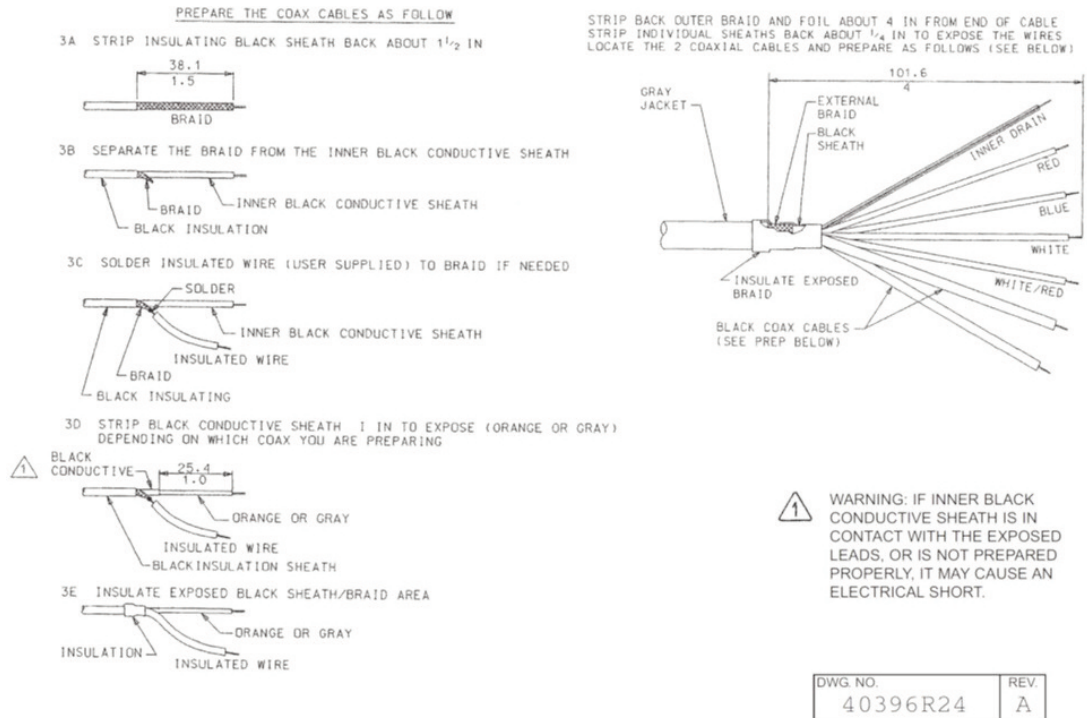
PREPARE THE COAX CABLES AS FOLLOW

3A STRIP INSULATING BLACK SHEATH BACK ABOUT $1^1/_2$ IN

38.1
1.5

BRAID

3B SEPARATE THE BRAID FROM THE INNER BLACK CONDUCTIVE SHEATH

BRAID
INNER BLACK CONDUCTIVE SHEATH
BLACK INSULATION

3C SOLDER INSULATED WIRE (USER SUPPLIED) TO BRAID IF NEEDED

SOLDER
INNER BLACK CONDUCTIVE SHEATH
INSULATED WIRE
BRAID
BLACK INSULATING

3D STRIP BLACK CONDUCTIVE SHEATH 1 IN TO EXPOSE (ORANGE OR GRAY) DEPENDING ON WHICH COAX YOU ARE PREPARING

1
BLACK CONDUCTIVE
25.4
1.0
ORANGE OR GRAY
INSULATED WIRE
BLACKINSULATION SHEATH

3E INSULATE EXPOSED BLACK SHEATH/BRAID AREA

ORANGE OR GRAY
INSULATION
INSULATED WIRE

STRIP BACK OUTER BRAID AND FOIL ABOUT 4 IN FROM END OF CABLE
STRIP INDIVIDUAL SHEATHS BACK ABOUT $^1/_4$ IN TO EXPOSE THE WIRES
LOCATE THE 2 COAXIAL CABLES AND PREPARE AS FOLLOWS (SEE BELOW)

101.6
4

GRAY JACKET
EXTERNAL BRAID
BLACK SHEATH
INNER DRAIN
RED
BLUE
WHITE
WHITE/RED
INSULATE EXPOSED BRAID
BLACK COAX CABLES (SEE PREP BELOW)

1 WARNING: IF INNER BLACK CONDUCTIVE SHEATH IS IN CONTACT WITH THE EXPOSED LEADS, OR IS NOT PREPARED PROPERLY, IT MAY CAUSE AN ELECTRICAL SHORT.

| DWG. NO. | REV. |
|---|---|
| 40396R24 | A |